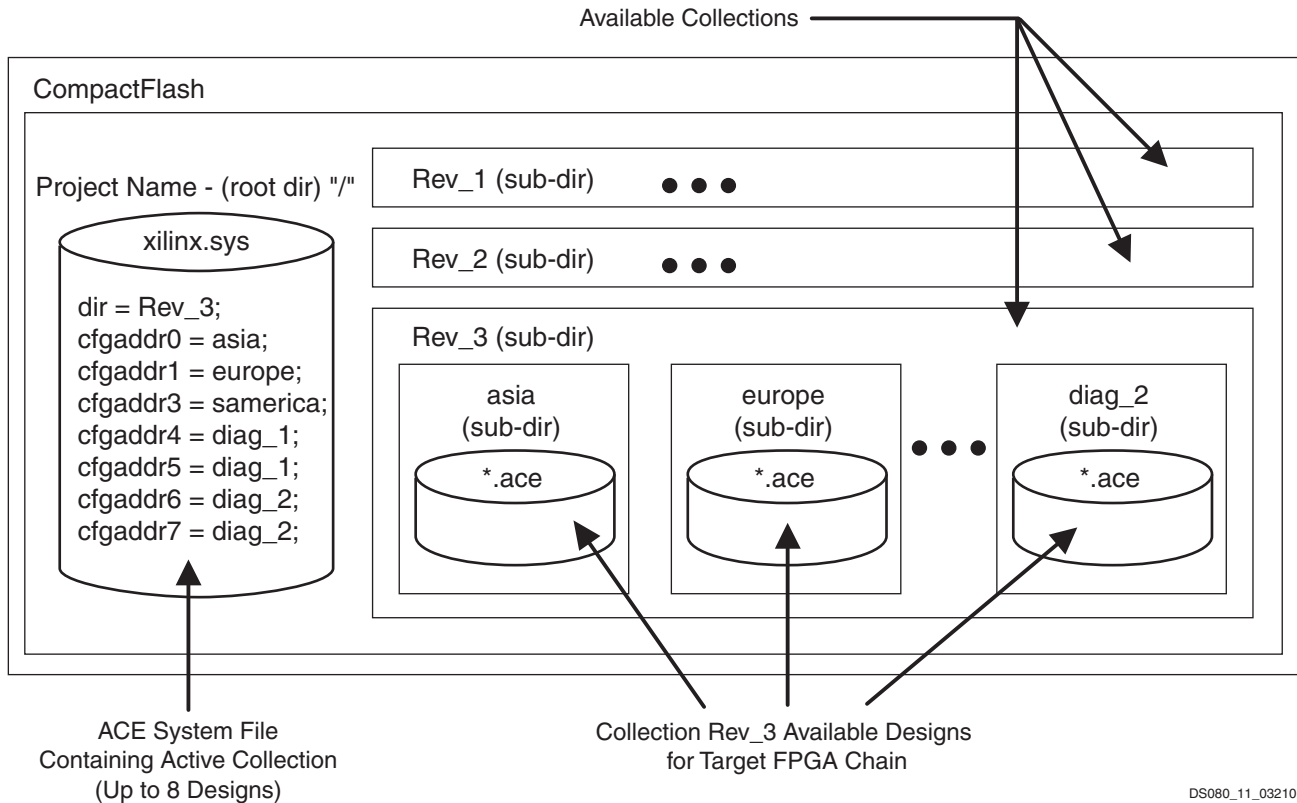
Available Collections

CompactFlash

Project Name - (root dir) "/"

xilinx.sys

dir = Rev_3;
cfgaddr0 = asia;
cfgaddr1 = europe;
cfgaddr3 = samerica;
cfgaddr4 = diag_1;
cfgaddr5 = diag_1;
cfgaddr6 = diag_2;
cfgaddr7 = diag_2;

Rev_1 (sub-dir)

Rev_2 (sub-dir)

Rev_3 (sub-dir)

asia
(sub-dir)
*.ace

europe
(sub-dir)
*.ace

diag_2
(sub-dir)
*.ace

ACE System File
Containing Active Collection
(Up to 8 Designs)

Collection Rev_3 Available Designs
for Target FPGA Chain

DS080_11_03210